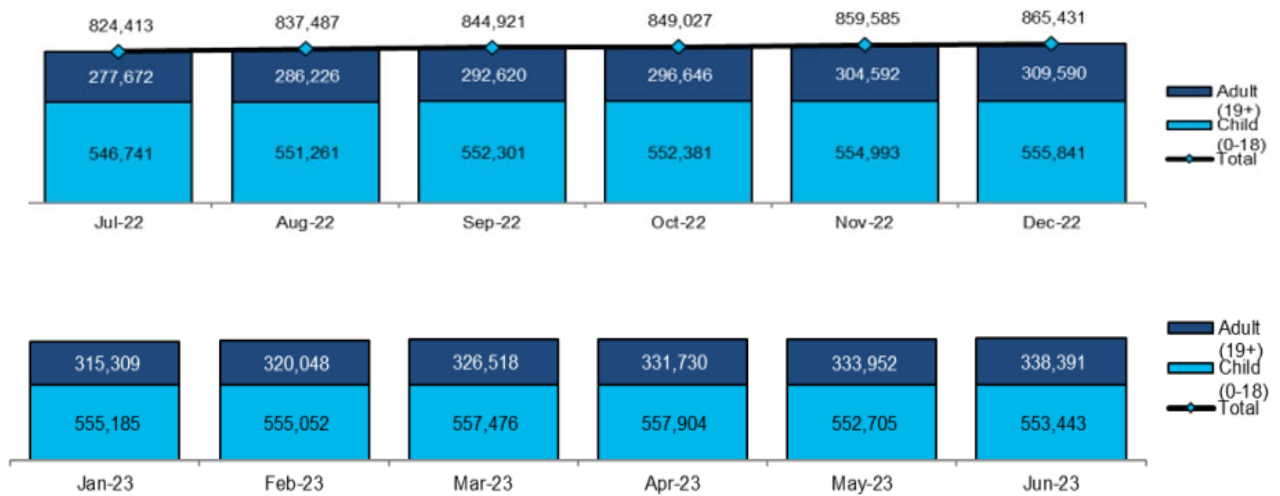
824,413 837,487 844,921 849,027 859,585 865,431

| | Jul-22 | Aug-22 | Sep-22 | Oct-22 | Nov-22 | Dec-22 |
|---|---|---|---|---|---|---|
| Adult (19+) | 277,672 | 286,226 | 292,620 | 296,646 | 304,592 | 309,590 |
| Child (0-18) | 546,741 | 551,261 | 552,301 | 552,381 | 554,993 | 555,841 |
| Total | 824,413 | 837,487 | 844,921 | 849,027 | 859,585 | 865,431 |

Adult (19+)
Child (0-18)
Total

| | Jan-23 | Feb-23 | Mar-23 | Apr-23 | May-23 | Jun-23 |
|---|---|---|---|---|---|---|
| Adult (19+) | 315,309 | 320,048 | 326,518 | 331,730 | 333,952 | 338,391 |
| Child (0-18) | 555,185 | 555,052 | 557,476 | 557,904 | 552,705 | 553,443 |

Adult (19+)
Child (0-18)
Total